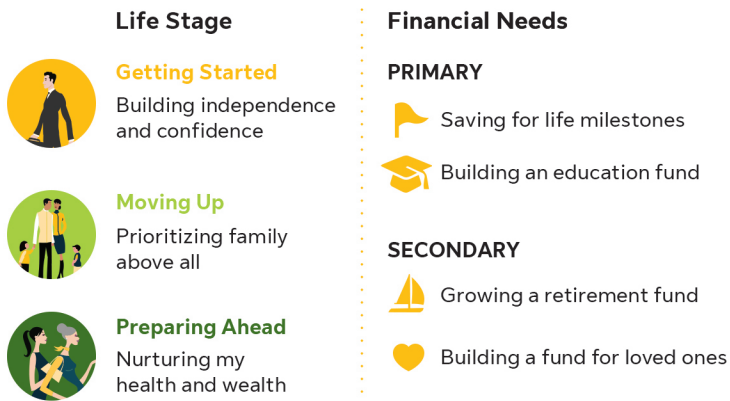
Life Stage

Getting Started
Building independence and confidence

Moving Up
Prioritizing family above all

Preparing Ahead
Nurturing my health and wealth

Financial Needs

PRIMARY

Saving for life milestones

Building an education fund

SECONDARY

Growing a retirement fund

Building a fund for loved ones